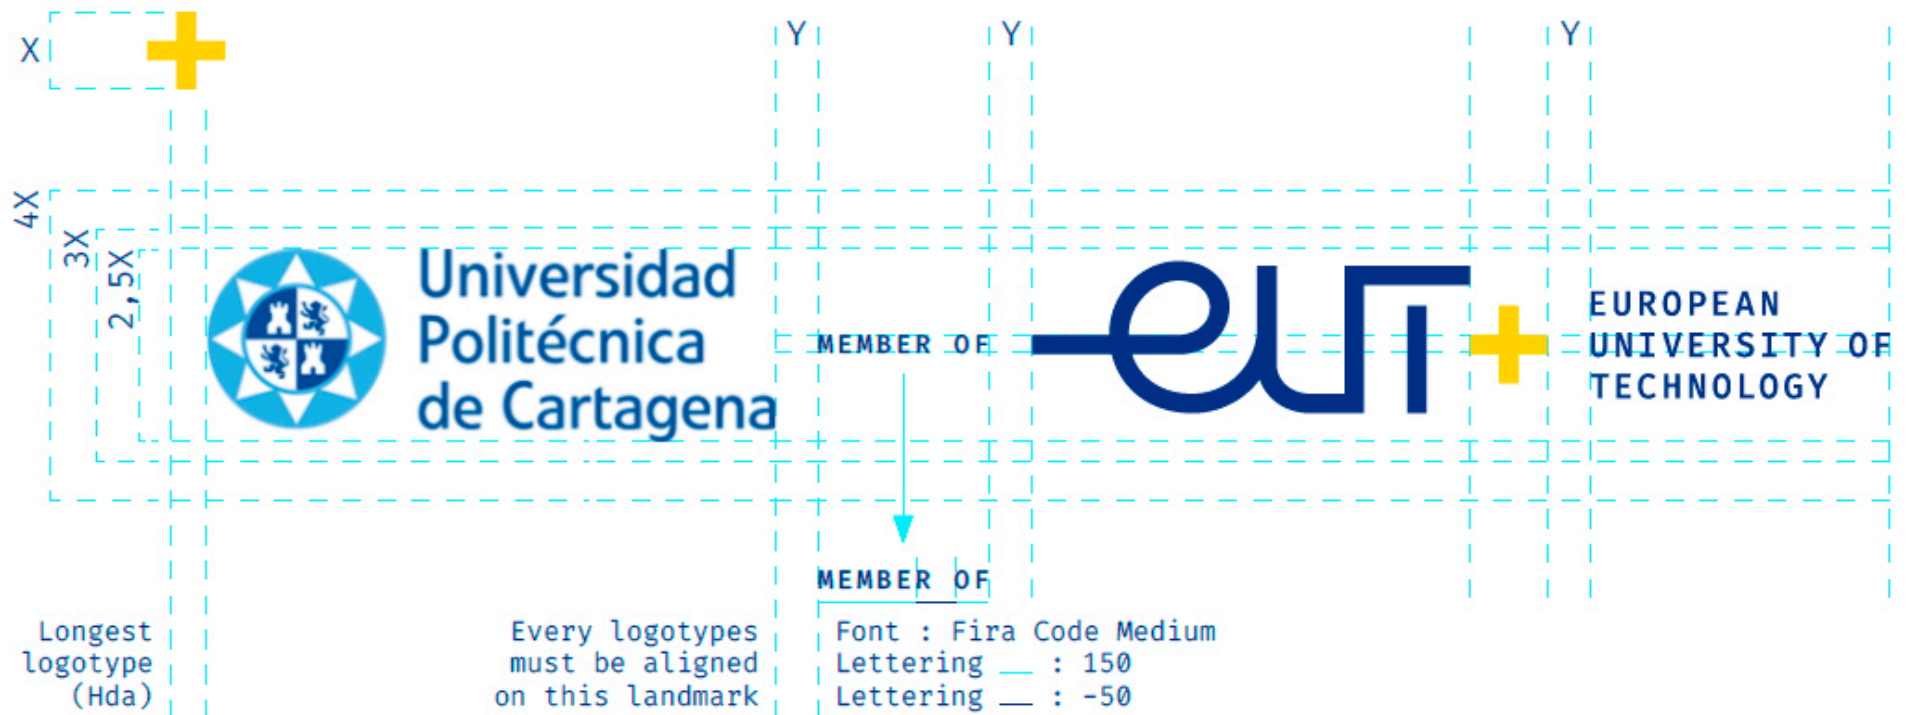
X

Y Y Y

4X 3X 2,5X

Universidad Politécnica de Cartagena

MEMBER OF

eut

EUROPEAN UNIVERSITY OF TECHNOLOGY

MEMBER OF

Longest logotype (Hda)

Every logotypes must be aligned on this landmark

Font : Fira Code Medium
Lettering __ : 150
Lettering __ : -50